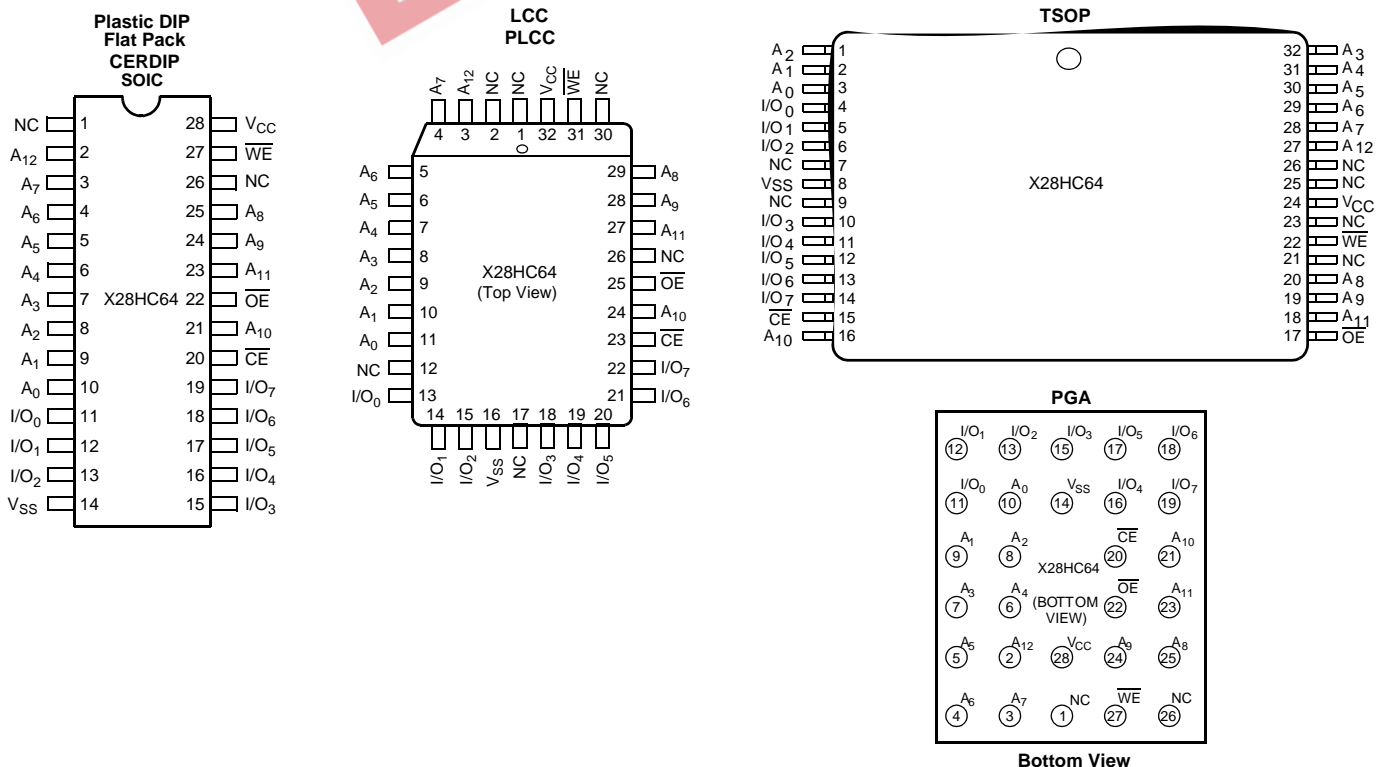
Plastic DIP
Flat Pack
CERDIP
SOIC

| | | | |
|---|---|---|---|
| NC | 1 | 28 | $V_{CC}$ |
| $A_{12}$ | 2 | 27 | $\overline{WE}$ |
| $A_7$ | 3 | 26 | NC |
| $A_6$ | 4 | 25 | $A_8$ |
| $A_5$ | 5 | 24 | $A_9$ |
| $A_4$ | 6 | 23 | $A_{11}$ |
| $A_3$ | 7 | 22 | $\overline{OE}$ |
| $A_2$ | 8 | 21 | $A_{10}$ |
| $A_1$ | 9 | 20 | $\overline{CE}$ |
| $A_0$ | 10 | 19 | $I/O_7$ |
| $I/O_0$ | 11 | 18 | $I/O_6$ |
| $I/O_1$ | 12 | 17 | $I/O_5$ |
| $I/O_2$ | 13 | 16 | $I/O_4$ |
| $V_{SS}$ | 14 | 15 | $I/O_3$ |

X28HC64

LCC
PLCC

$A_7$ 4, $A_{12}$ 3, NC 2, NC 1, $V_{CC}$ 32, $\overline{WE}$ 31, NC 30

$A_6$ 5, $A_5$ 6, $A_4$ 7, $A_3$ 8, $A_2$ 9, $A_1$ 10, $A_0$ 11, NC 12, $I/O_0$ 13

29 $A_8$, 28 $A_9$, 27 $A_{11}$, 26 NC, 25 $\overline{OE}$, 24 $A_{10}$, 23 $\overline{CE}$, 22 $I/O_7$, 21 $I/O_6$

14 $I/O_1$, 15 $I/O_2$, 16 $V_{SS}$, 17 NC, 18 $I/O_3$, 19 $I/O_4$, 20 $I/O_5$

X28HC64
(Top View)

TSOP

| | | | |
|---|---|---|---|
| $A_2$ | 1 | 32 | $A_3$ |
| $A_1$ | 2 | 31 | $A_4$ |
| $A_0$ | 3 | 30 | $A_5$ |
| $I/O_0$ | 4 | 29 | $A_6$ |
| $I/O_1$ | 5 | 28 | $A_7$ |
| $I/O_2$ | 6 | 27 | $A_{12}$ |
| NC | 7 | 26 | NC |
| $V_{SS}$ | 8 | 25 | NC |
| NC | 9 | 24 | $V_{CC}$ |
| $I/O_3$ | 10 | 23 | NC |
| $I/O_4$ | 11 | 22 | $\overline{WE}$ |
| $I/O_5$ | 12 | 21 | NC |
| $I/O_6$ | 13 | 20 | $A_8$ |
| $I/O_7$ | 14 | 19 | $A_9$ |
| $\overline{CE}$ | 15 | 18 | $A_{11}$ |
| $A_{10}$ | 16 | 17 | $\overline{OE}$ |

X28HC64

PGA

$I/O_1$ 12, $I/O_2$ 13, $I/O_3$ 15, $I/O_5$ 17, $I/O_6$ 18
$I/O_0$ 11, $A_0$ 10, $V_{SS}$ 14, $I/O_4$ 16, $I/O_7$ 19
$A_1$ 9, $A_2$ 8, $\overline{CE}$ 20, $A_{10}$ 21
$A_3$ 7, $A_4$ 6, $\overline{OE}$ 22, $A_{11}$ 23
$A_5$ 5, $A_{12}$ 2, $V_{CC}$ 28, $A_9$ 24, $A_8$ 25
$A_6$ 4, $A_7$ 3, NC 1, $\overline{WE}$ 27, NC 26

X28HC64
(BOTTOM VIEW)

Bottom View